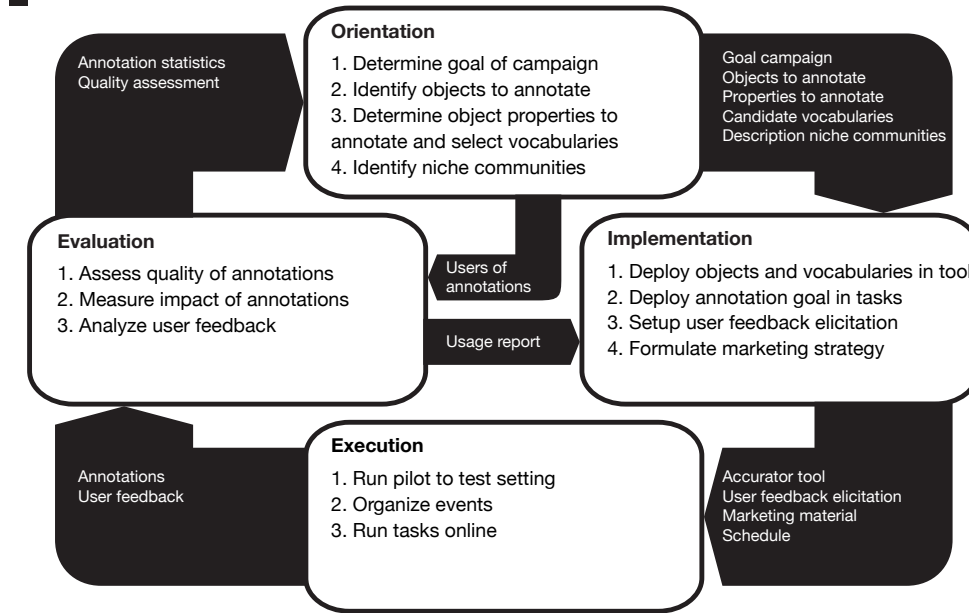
Orientation
1. Determine goal of campaign
2. Identify objects to annotate
3. Determine object properties to annotate and select vocabularies
4. Identify niche communities

Goal campaign
Objects to annotate
Properties to annotate
Candidate vocabularies
Description niche communities

Annotation statistics
Quality assessment

Evaluation
1. Assess quality of annotations
2. Measure impact of annotations
3. Analyze user feedback

Users of annotations

Usage report

Implementation
1. Deploy objects and vocabularies in tool
2. Deploy annotation goal in tasks
3. Setup user feedback elicitation
4. Formulate marketing strategy

Accurator tool
User feedback elicitation
Marketing material
Schedule

Execution
1. Run pilot to test setting
2. Organize events
3. Run tasks online

Annotations
User feedback